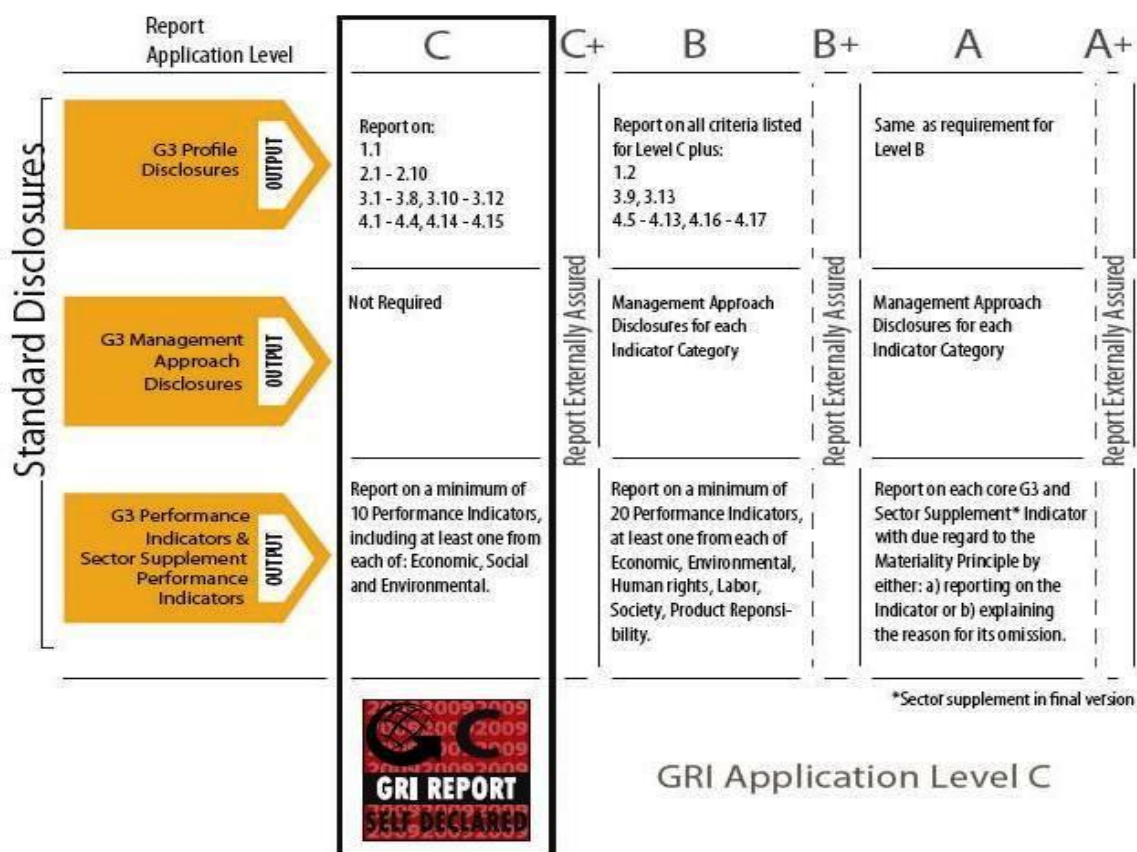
| Report Application Level | C | C+ | B | B+ | A | A+ |
|---|---|---|---|---|---|---|
| G3 Profile Disclosures OUTPUT | Report on: 1.1 2.1 - 2.10 3.1 - 3.8, 3.10 - 3.12 4.1 - 4.4, 4.14 - 4.15 | Report Externally Assured | Report on all criteria listed for Level C plus: 1.2 3.9, 3.13 4.5 - 4.13, 4.16 - 4.17 | Report Externally Assured | Same as requirement for Level B | Report Externally Assured |
| G3 Management Approach Disclosures OUTPUT | Not Required | | Management Approach Disclosures for each Indicator Category | | Management Approach Disclosures for each Indicator Category | |
| G3 Performance Indicators & Sector Supplement Performance Indicators OUTPUT | Report on a minimum of 10 Performance Indicators, including at least one from each of: Economic, Social and Environmental. | | Report on a minimum of 20 Performance Indicators, at least one from each of Economic, Environmental, Human rights, Labor, Society, Product Responsibility. | | Report on each core G3 and Sector Supplement* Indicator with due regard to the Materiality Principle by either: a) reporting on the Indicator or b) explaining the reason for its omission. | |

Standard Disclosures

*Sector supplement in final version

GC 2009 GRI REPORT SELF DECLARED

GRI Application Level C